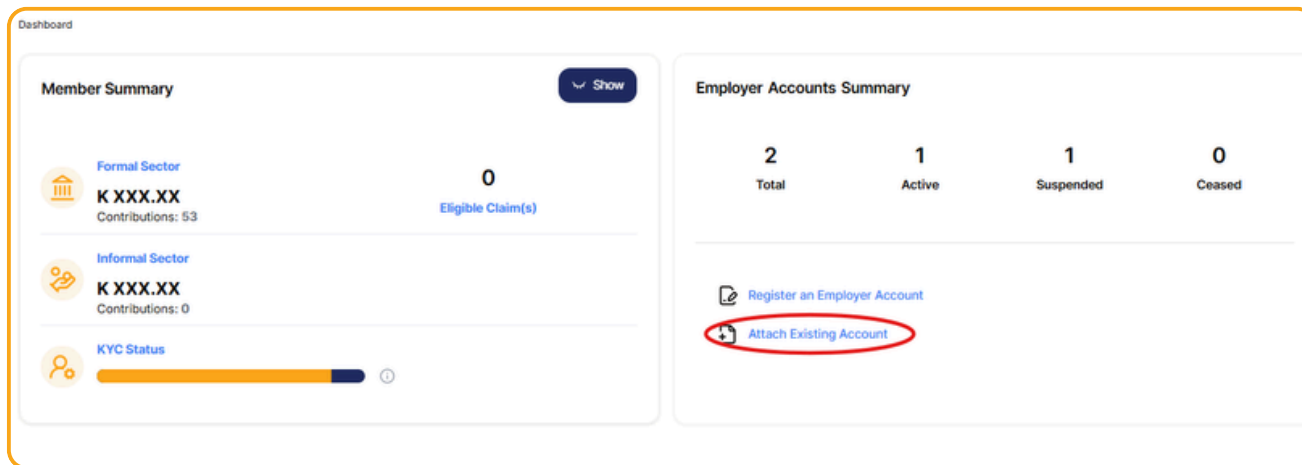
Dashboard

Member Summary

Show

Formal Sector

K XXX.XX

Contributions: 53

0

Eligible Claim(s)

Informal Sector

K XXX.XX

Contributions: 0

KYC Status

Employer Accounts Summary

| 2 | 1 | 1 | 0 |
|---|---|---|---|
| Total | Active | Suspended | Ceased |

Register an Employer Account

Attach Existing Account